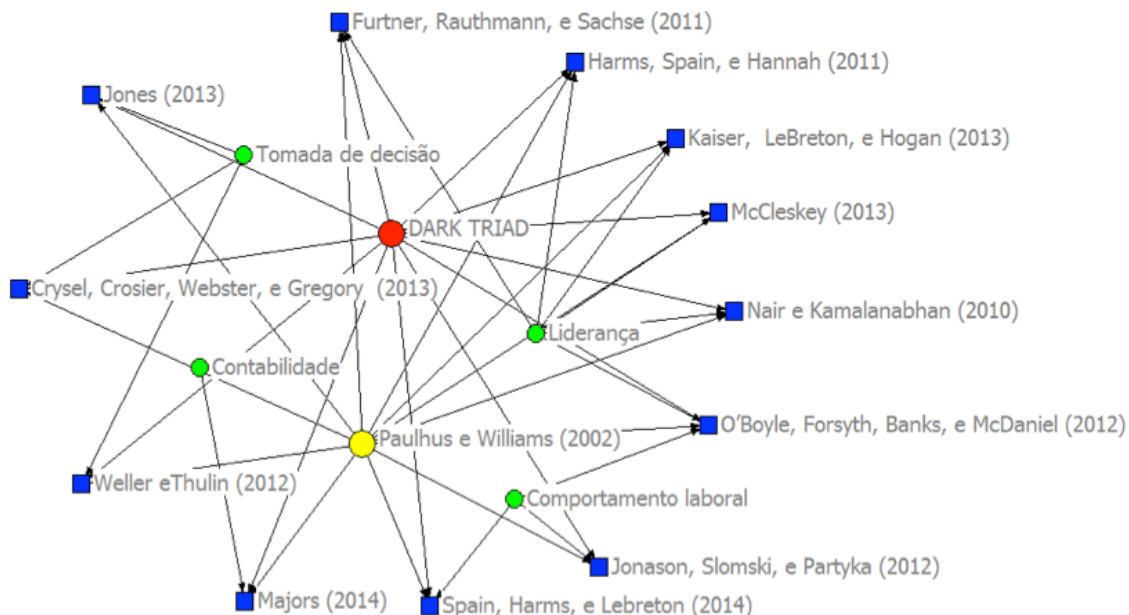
Furtner, Rauthmann, e Sachse (2011)

Harms, Spain, e Hannah (2011)

Jones (2013)

Kaiser, LeBreton, e Hogan (2013)

Tomada de decisão

McCleskey (2013)

DARK TRIAD

Crysel, Crosier, Webster, e Gregory (2013)

Nair e Kamalanabhan (2010)

Liderança

Contabilidade

O'Boyle, Forsyth, Banks, e McDaniel (2012)

Paulhus e Williams (2002)

Weller eThulin (2012)

Comportamento laboral

Jonason, Slomski, e Partyka (2012)

Majors (2014)

Spain, Harms, e Lebreton (2014)